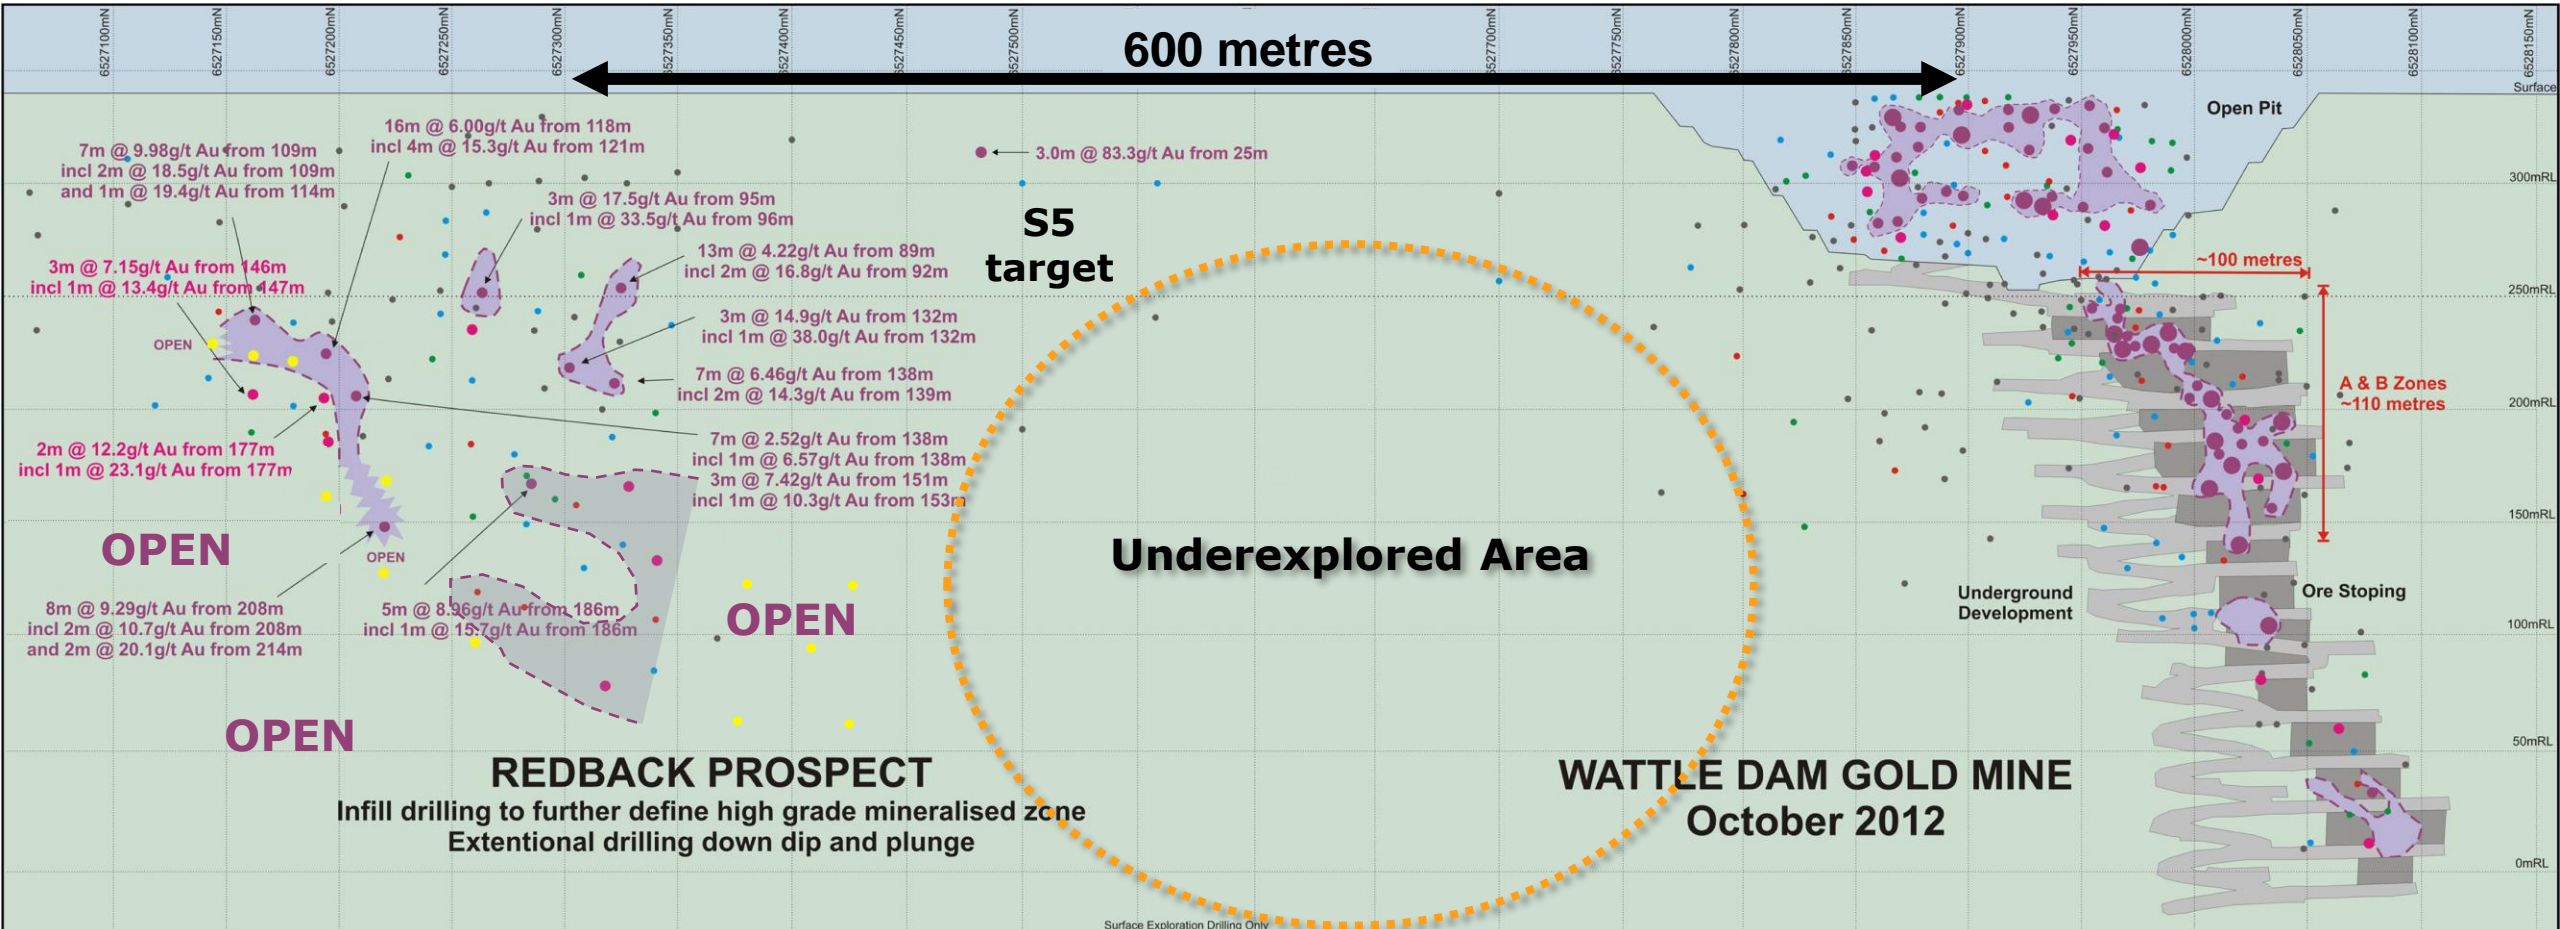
6527100mN 6527150mN 6527200mN 6527250mN 6527300mN 6527350mN 6527400mN 6527450mN 6527500mN 6527700mN 6527750mN 6527800mN 6527850mN 6527900mN 6527950mN 6528000mN 6528050mN 6528100mN 6528150mN

600 metres

Surface

Open Pit

300mRL

250mRL

200mRL

150mRL

100mRL

50mRL

0mRL

16m @ 6.00g/t Au from 118m
incl 4m @ 15.3g/t Au from 121m

3.0m @ 83.3g/t Au from 25m

7m @ 9.98g/t Au from 109m
incl 2m @ 18.5g/t Au from 109m
and 1m @ 19.4g/t Au from 114m

3m @ 17.5g/t Au from 95m
incl 1m @ 33.5g/t Au from 96m

S5
target

13m @ 4.22g/t Au from 89m
incl 2m @ 16.8g/t Au from 92m

3m @ 7.15g/t Au from 146m
incl 1m @ 13.4g/t Au from 147m

3m @ 14.9g/t Au from 132m
incl 1m @ 38.0g/t Au from 132m

OPEN

7m @ 6.46g/t Au from 138m
incl 2m @ 14.3g/t Au from 139m

7m @ 2.52g/t Au from 138m
incl 1m @ 6.57g/t Au from 138m
3m @ 7.42g/t Au from 151m
incl 1m @ 10.3g/t Au from 153m

2m @ 12.2g/t Au from 177m
incl 1m @ 23.1g/t Au from 177m

~100 metres

A & B Zones
~110 metres

OPEN

OPEN

Underexplored Area

8m @ 9.29g/t Au from 208m
incl 2m @ 10.7g/t Au from 208m
and 2m @ 20.1g/t Au from 214m

5m @ 8.96g/t Au from 186m
incl 1m @ 15.7g/t Au from 186m

OPEN

Underground
Development

Ore Stoping

OPEN

REDBACK PROSPECT
Infill drilling to further define high grade mineralised zone
Extentional drilling down dip and plunge

WATTLE DAM GOLD MINE
October 2012

Surface Exploration Drilling Only